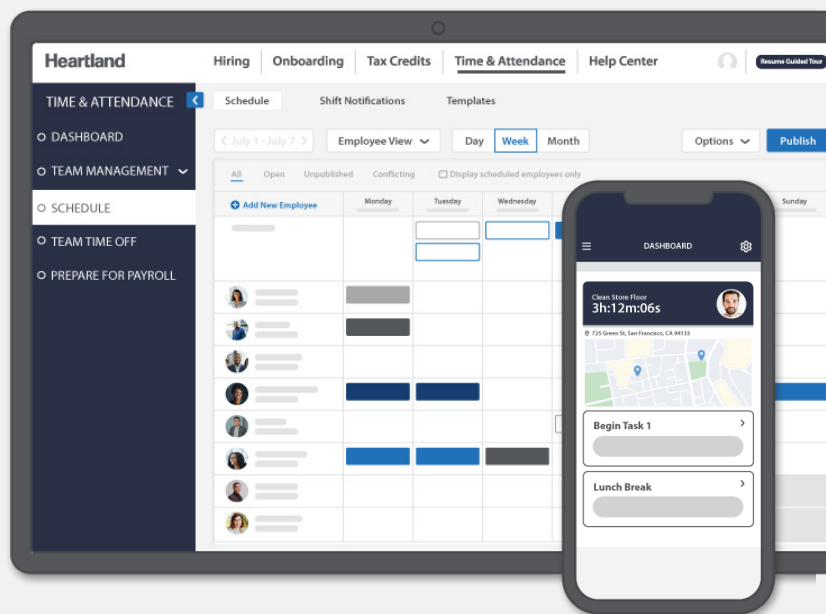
Heartland

Hiring | Onboarding | Tax Credits | Time & Attendance | Help Center

Resume Guided Tour

TIME & ATTENDANCE

DASHBOARD

TEAM MANAGEMENT

SCHEDULE

TEAM TIME OFF

PREPARE FOR PAYROLL

Schedule

Shift Notifications

Templates

July 1 - July 7

Employee View

Day

Week

Month

Options

Publish

All

Open

Unpublished

Conflicting

Display scheduled employees only

Add New Employee

Monday

Tuesday

Wednesday

Sunday

DASHBOARD

Clean Store Floor

3h:12m:06s

725 Green St, San Francisco, CA 94133

Begin Task 1

Lunch Break